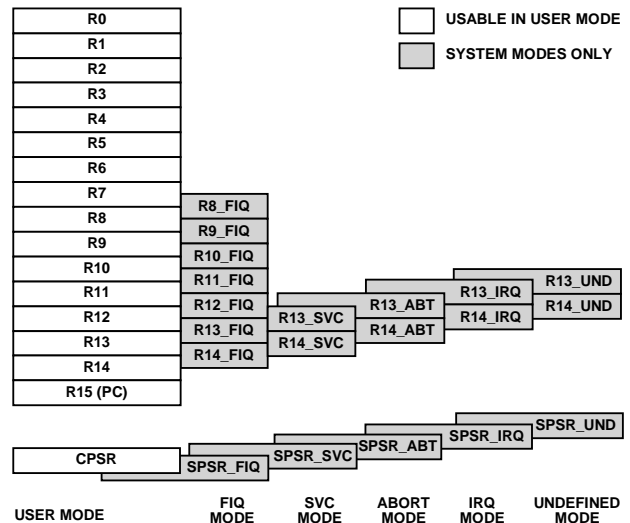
USABLE IN USER MODE
SYSTEM MODES ONLY

R0
R1
R2
R3
R4
R5
R6
R7
R8
R9
R10
R11
R12
R13
R14
R15 (PC)

R8_FIQ
R9_FIQ
R10_FIQ
R11_FIQ
R12_FIQ
R13_FIQ
R14_FIQ

R13_SVC
R14_SVC

R13_ABT
R14_ABT

R13_IRQ
R14_IRQ

R13_UND
R14_UND

CPSR
SPSR_FIQ
SPSR_SVC
SPSR_ABT
SPSR_IRQ
SPSR_UND

USER MODE
FIQ MODE
SVC MODE
ABORT MODE
IRQ MODE
UNDEFINED MODE